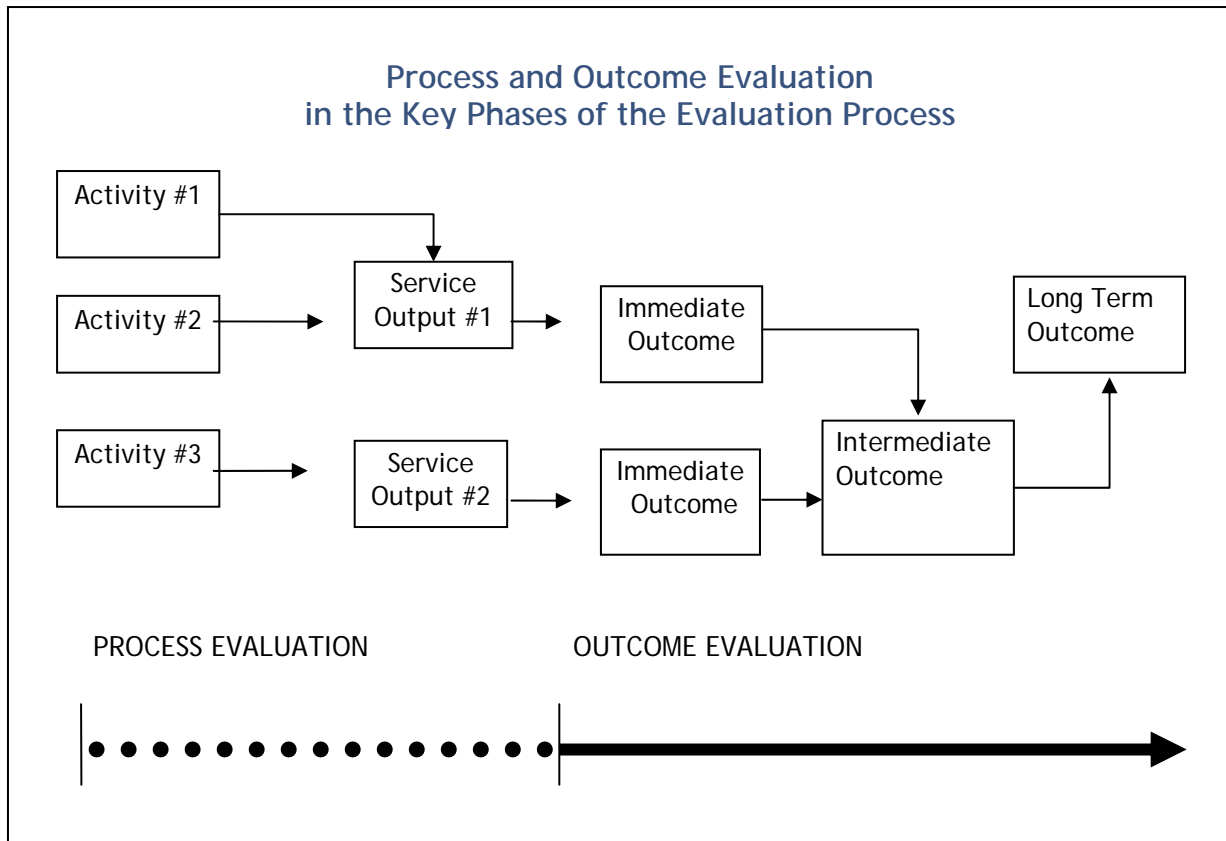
Process and Outcome Evaluation
in the Key Phases of the Evaluation Process

Activity #1

Activity #2

Service Output #1

Immediate Outcome

Long Term Outcome

Activity #3

Service Output #2

Immediate Outcome

Intermediate Outcome

PROCESS EVALUATION

OUTCOME EVALUATION